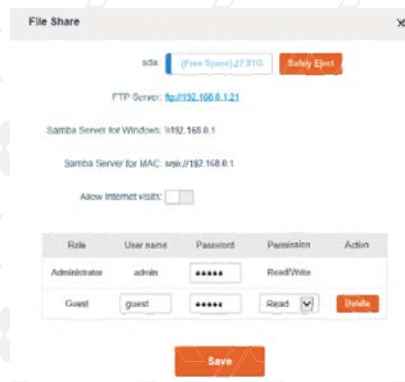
File Share

×

sda: (Free Space):27.91G Safely Eject

FTP Server: ftp://192.168.0.1:21

Samba Server for Windows: \\192.168.0.1

Samba Server for MAC: smb://192.168.0.1

Allow Internet visits:

| Role | User name | Password | Permission | Action |
|---|---|---|---|---|
| Administrator | admin | ●●●●● | Read/Write | |
| Guest | guest | ●●●●● | Read | Delete |

Save